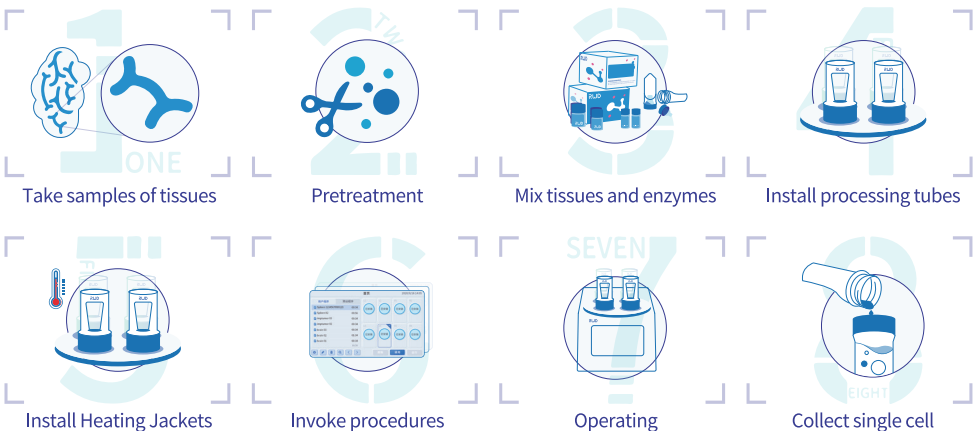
1 ONE
Take samples of tissues

2 TWO
Pretreatment

3
Mix tissues and enzymes

4
Install processing tubes

5
Install Heating Jackets

6
Invoke procedures

7 SEVEN
Operating

8 EIGHT
Collect single cell